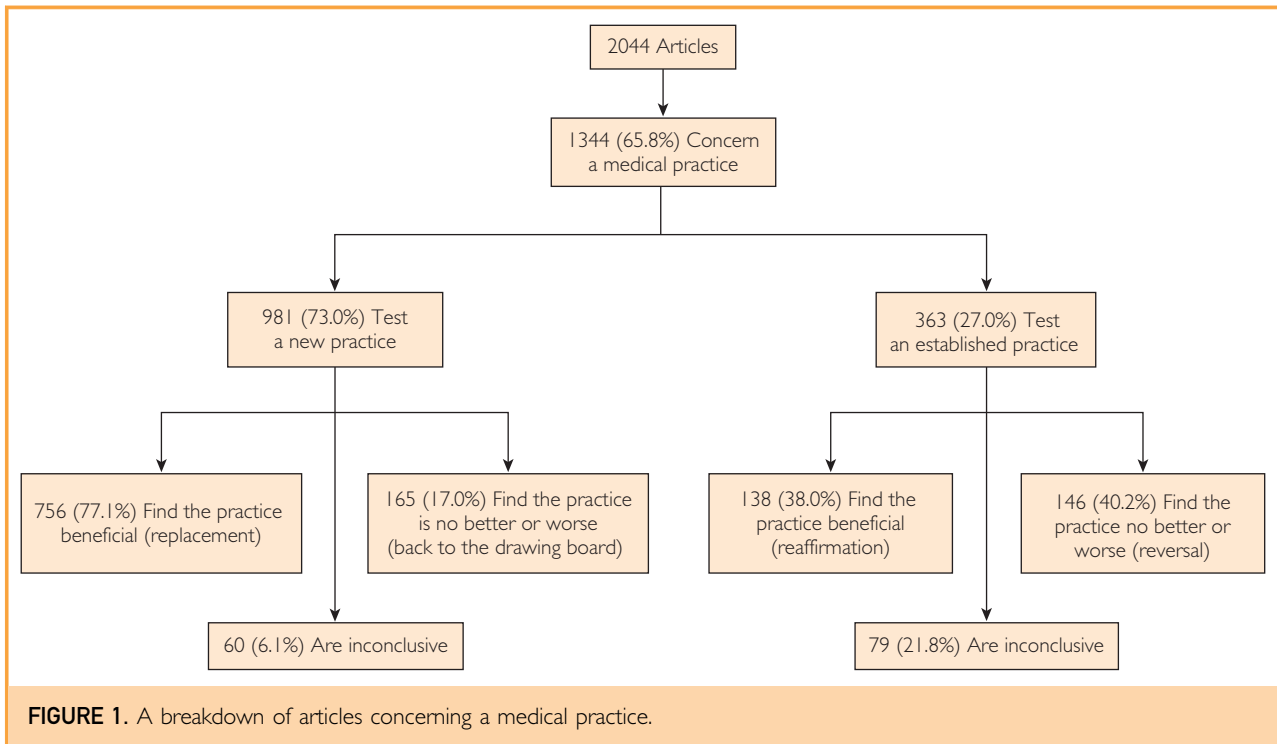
2044 Articles

1344 (65.8%) Concern a medical practice

981 (73.0%) Test a new practice

363 (27.0%) Test an established practice

756 (77.1%) Find the practice beneficial (replacement)

165 (17.0%) Find the practice is no better or worse (back to the drawing board)

60 (6.1%) Are inconclusive

138 (38.0%) Find the practice beneficial (reaffirmation)

146 (40.2%) Find the practice no better or worse (reversal)

79 (21.8%) Are inconclusive

FIGURE 1. A breakdown of articles concerning a medical practice.